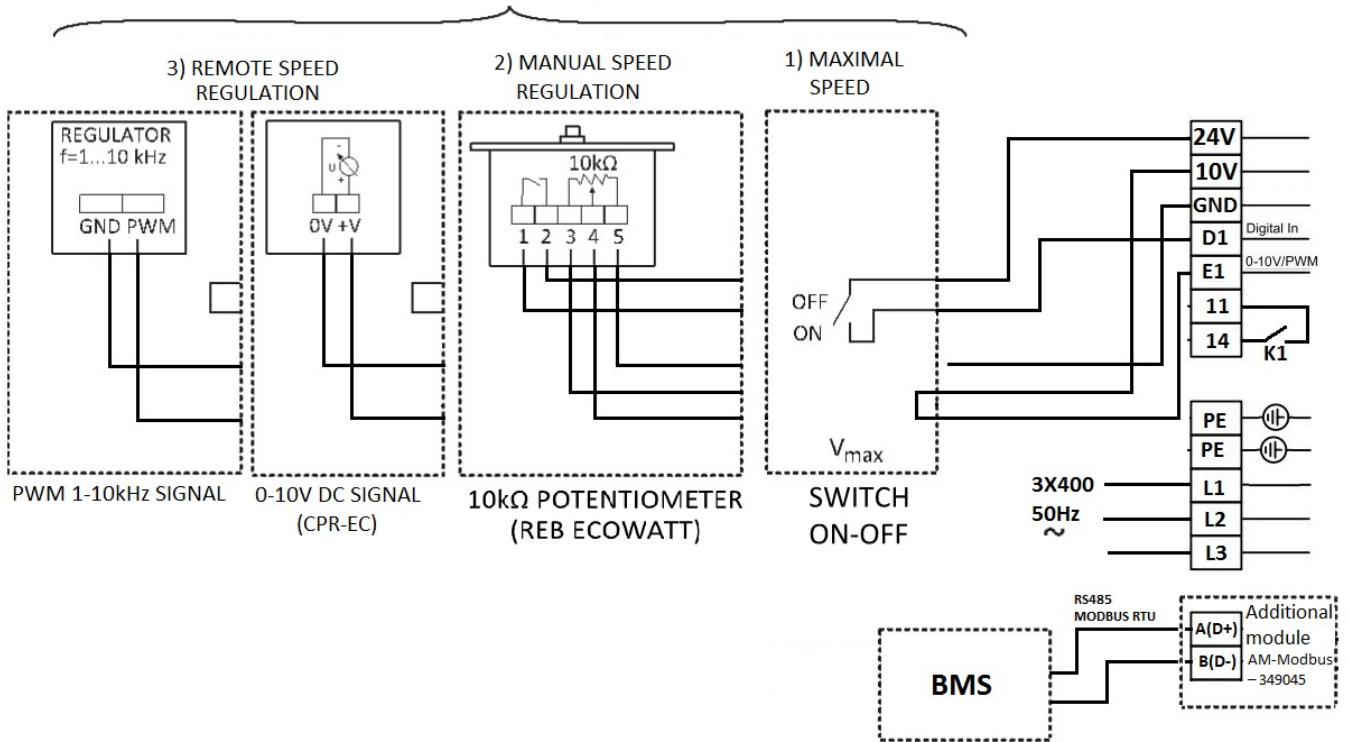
3) REMOTE SPEED REGULATION

2) MANUAL SPEED REGULATION

1) MAXIMAL SPEED

REGULATOR
f=1...10 kHz
GND PWM

U
0V +V

10kΩ
1 2 3 4 5

OFF
ON

$V_{max}$

24V
10V
GND
D1 Digital In
E1 0-10V/PWM
11
14
K1

PE
PE
L1
L2
L3

3X400
50Hz
~

PWM 1-10kHz SIGNAL

0-10V DC SIGNAL (CPR-EC)

10kΩ POTENTIOMETER (REB ECOWATT)

SWITCH ON-OFF

RS485
MODBUS RTU

A(D+)
B(D-)

Additional module
AM-Modbus – 349045

BMS